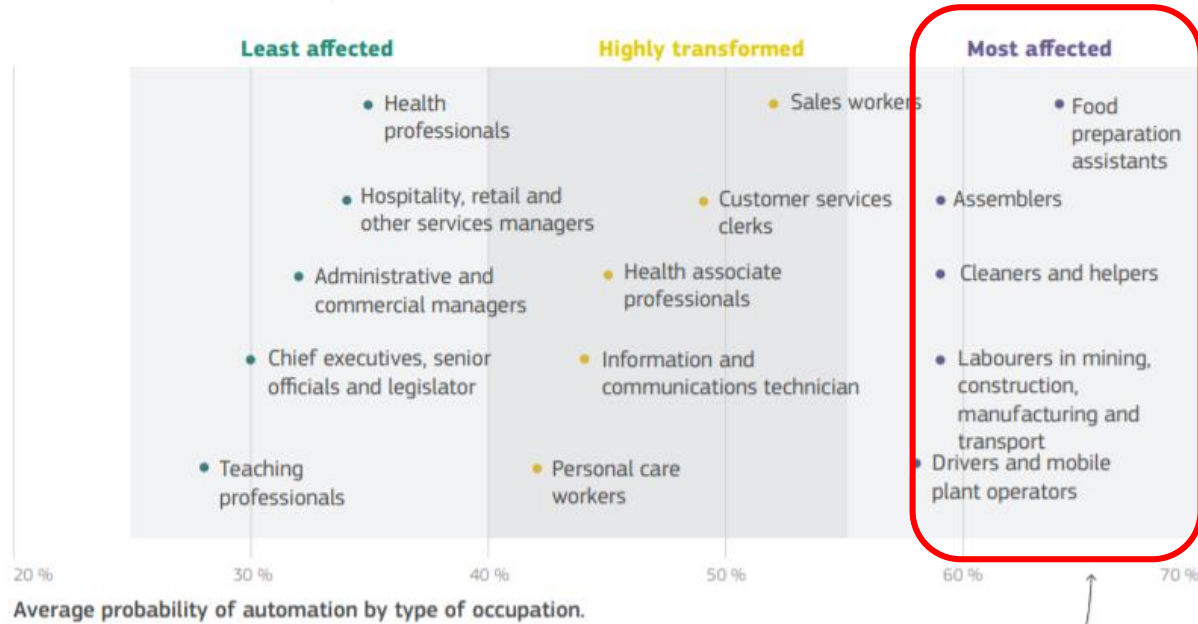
Least affected

Highly transformed

Most affected

Health professionals

Hospitality, retail and other services managers

Administrative and commercial managers

Chief executives, senior officials and legislator

Teaching professionals

Sales workers

Customer services clerks

Health associate professionals

Information and communications technician

Personal care workers

Food preparation assistants

Assemblers

Cleaners and helpers

Labourers in mining, construction, manufacturing and transport

Drivers and mobile plant operators

20 %

30 %

40 %

50 %

60 %

70 %

Average probability of automation by type of occupation.